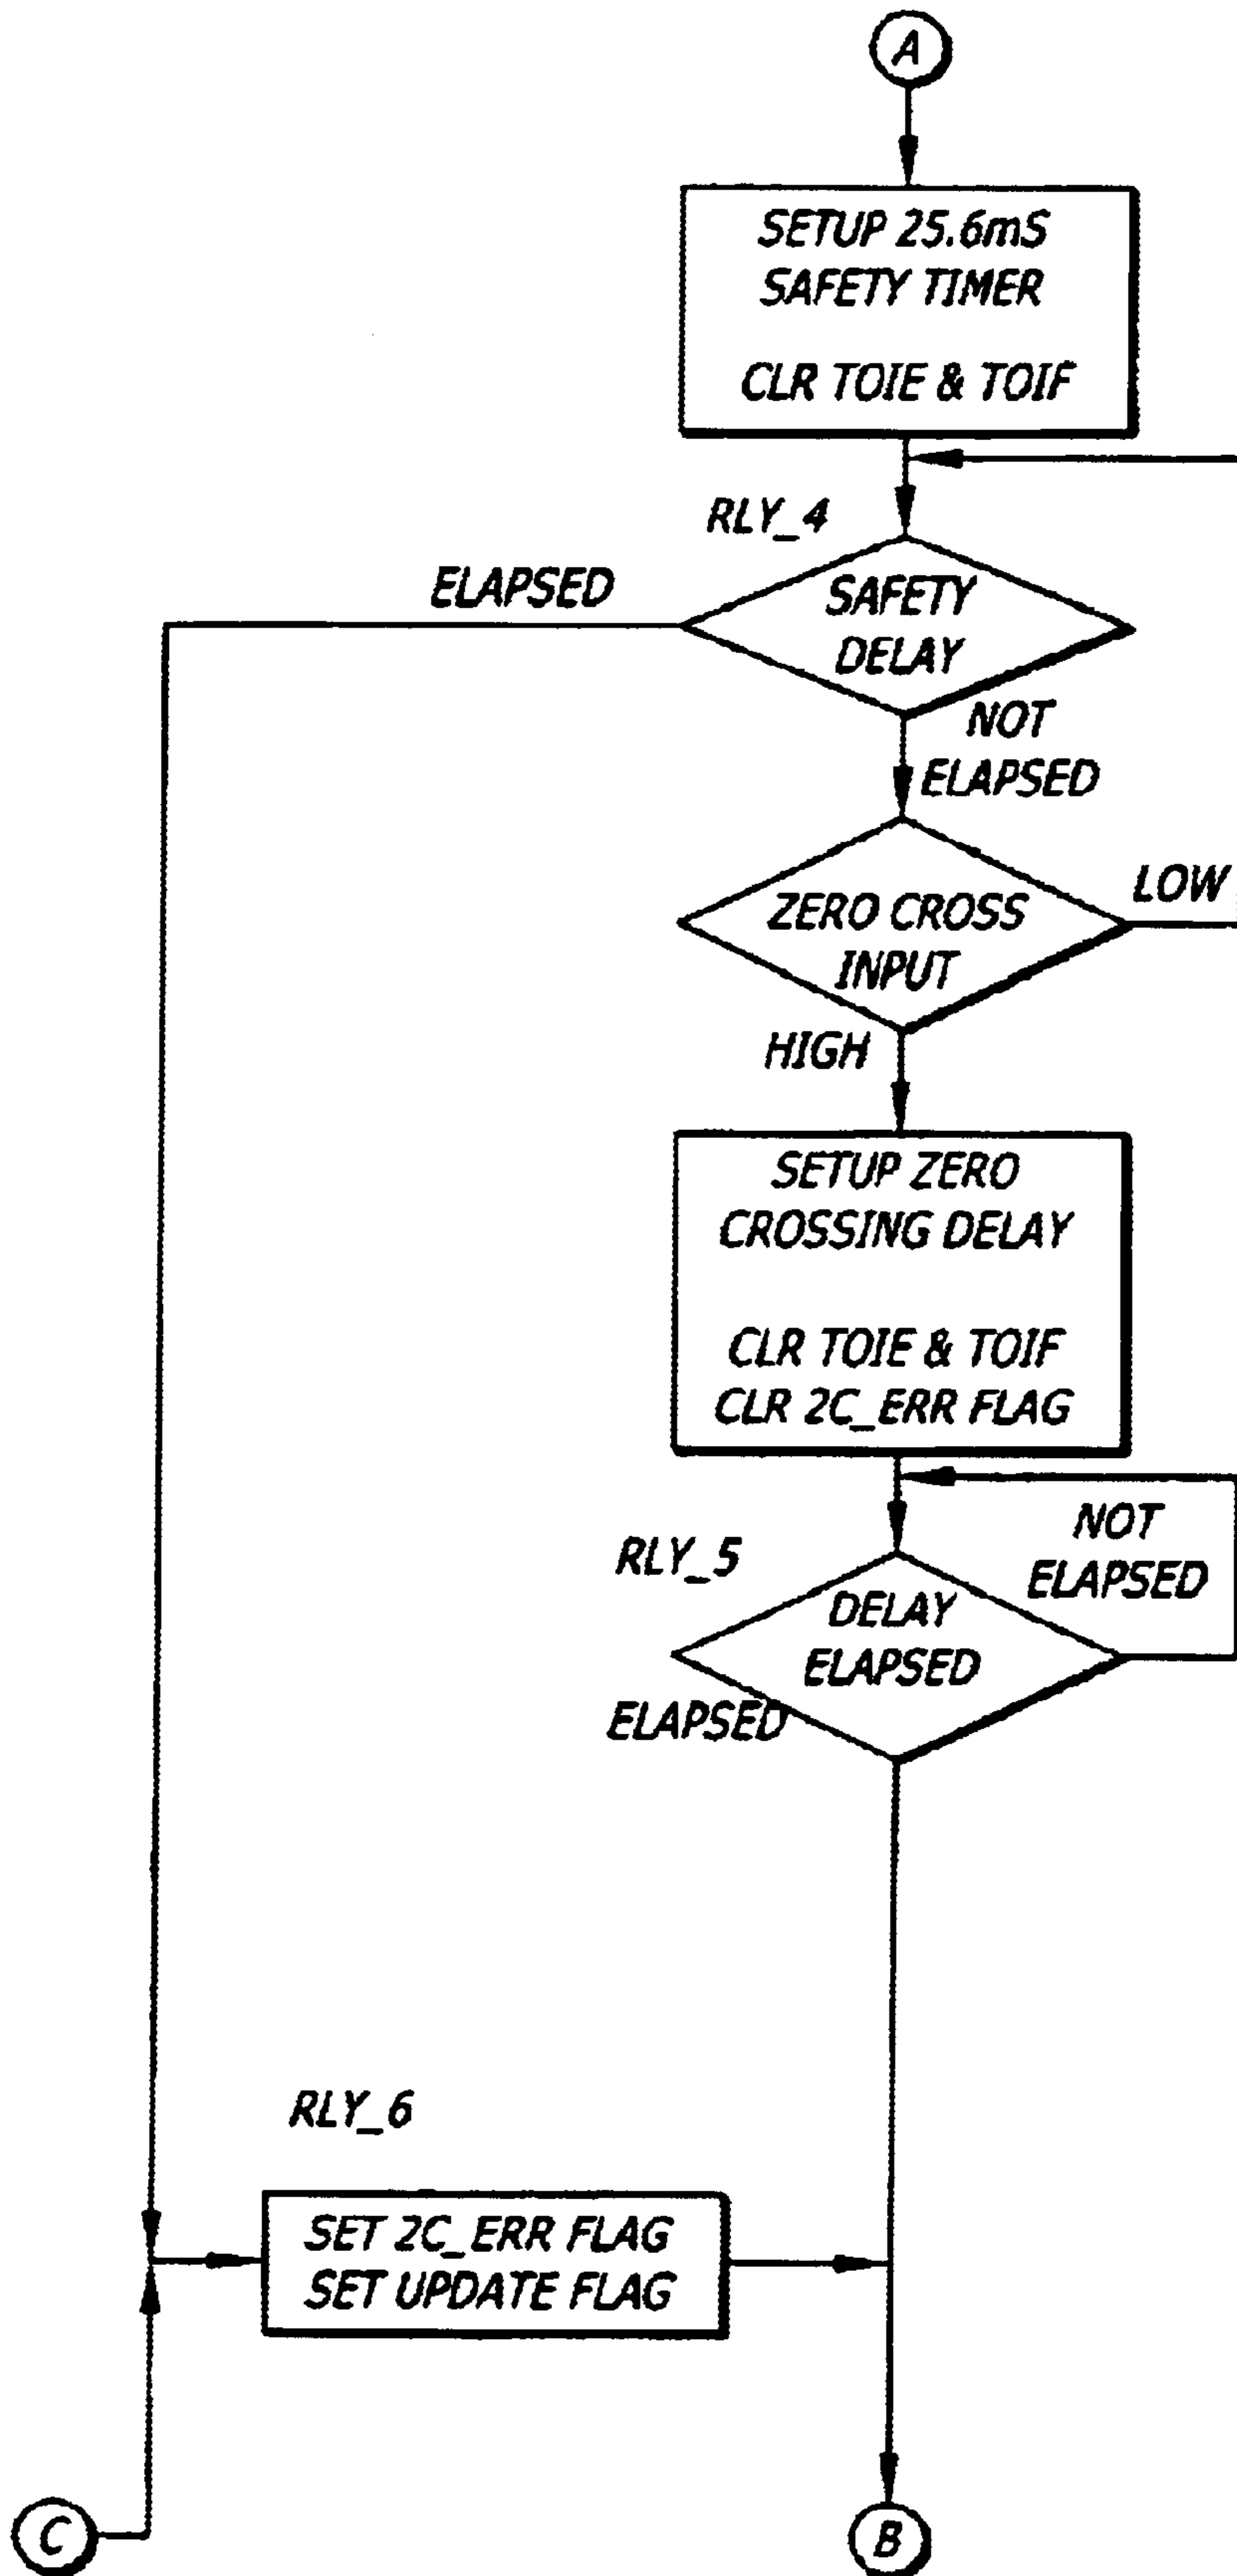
A

SETUP 25.6mS
SAFETY TIMER

CLR TOIE & TOIF

RLY_4

ELAPSED

SAFETY
DELAY

NOT
ELAPSED

ZERO CROSS
INPUT

LOW

HIGH

SETUP ZERO
CROSSING DELAY

CLR TOIE & TOIF
CLR 2C_ERR FLAG

RLY_5

NOT
ELAPSED

DELAY
ELAPSED

ELAPSED

RLY_6

SET 2C_ERR FLAG
SET UPDATE FLAG

C

B